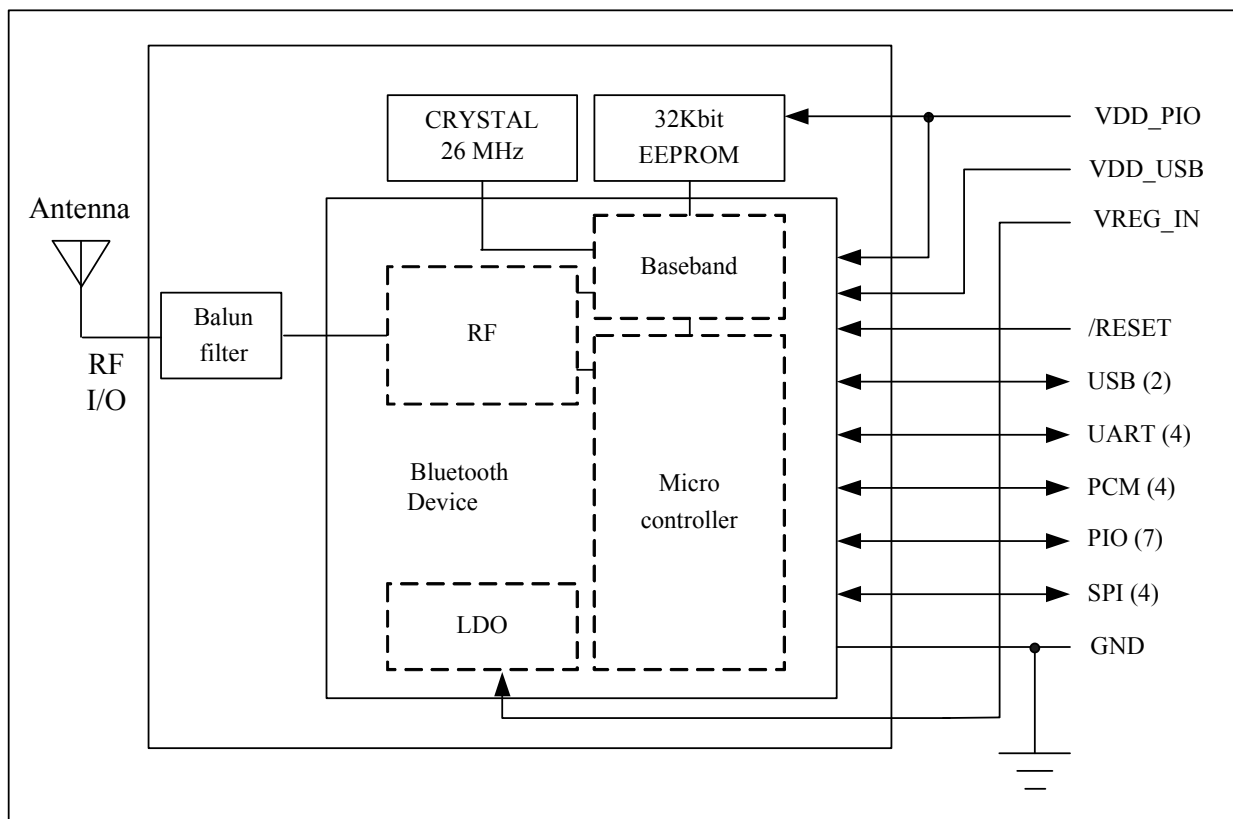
CRYSTAL
26 MHz

32Kbit
EEPROM

VDD_PIO

VDD_USB

VREG_IN

Antenna

Baseband

RF

Balun
filter

RF
I/O

/RESET

USB (2)

UART (4)

Bluetooth
Device

Micro
controller

PCM (4)

PIO (7)

SPI (4)

LDO

GND